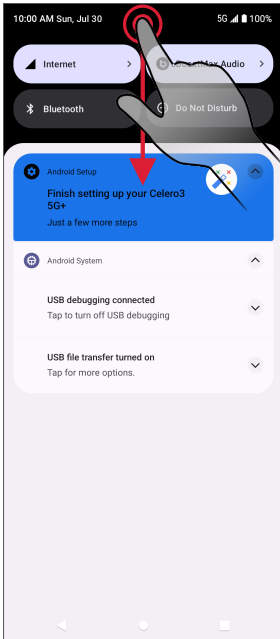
10:00 AM Sun, Jul 30

5G 100%

Internet

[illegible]Max Audio

Bluetooth

Do Not Disturb

Android Setup

Finish setting up your Celero3 5G+

Just a few more steps

Android System

USB debugging connected

Tap to turn off USB debugging

USB file transfer turned on

Tap for more options.